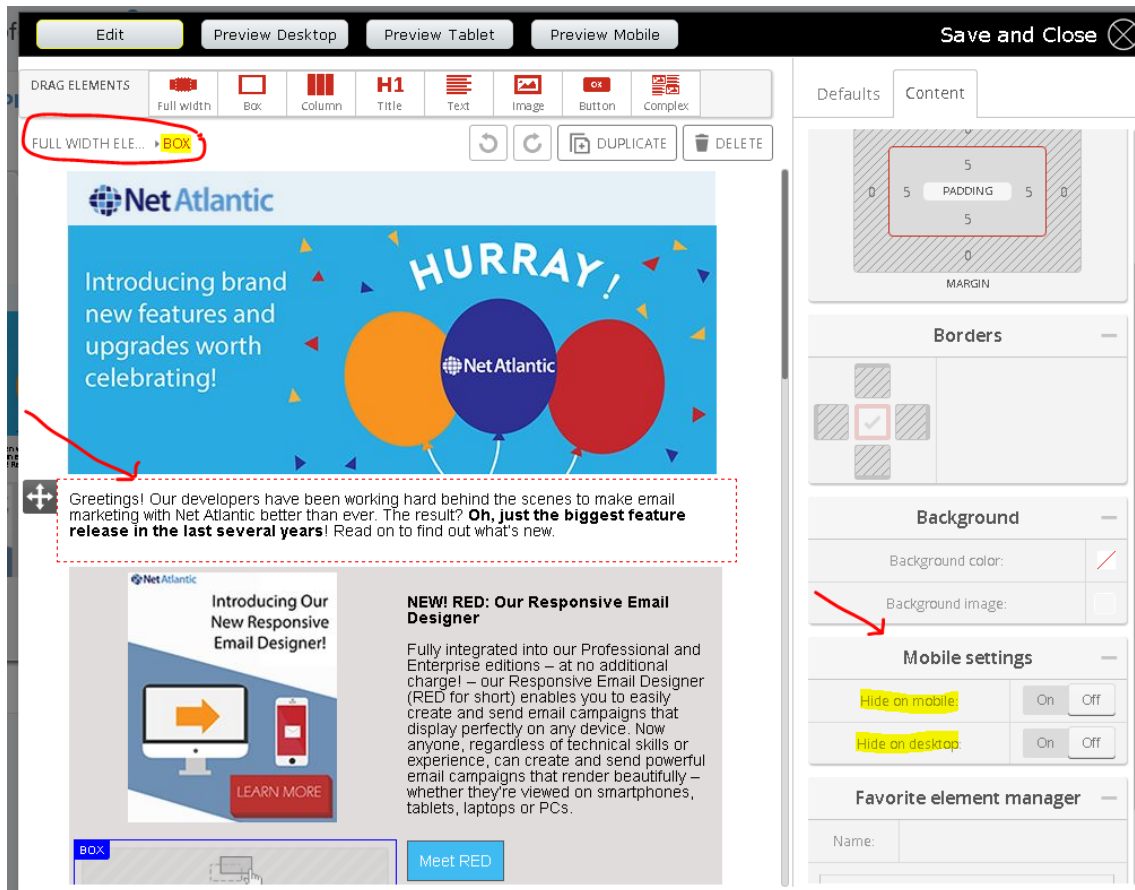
Edit Preview Desktop Preview Tablet Preview Mobile Save and Close

DRAG ELEMENTS Full width Box Column H1 Title Text Image Button Complex

FULL WIDTH ELE... BOX

DUPLICATE DELETE

Net Atlantic

HURRAY!

Introducing brand new features and upgrades worth celebrating!

Net Atlantic

Greetings! Our developers have been working hard behind the scenes to make email marketing with Net Atlantic better than ever. The result? **Oh, just the biggest feature release in the last several years**! Read on to find out what's new.

Net Atlantic

Introducing Our New Responsive Email Designer!

LEARN MORE

**NEW! RED: Our Responsive Email Designer**

Fully integrated into our Professional and Enterprise editions – at no additional charge! – our Responsive Email Designer (RED for short) enables you to easily create and send email campaigns that display perfectly on any device. Now anyone, regardless of technical skills or experience, can create and send powerful email campaigns that render beautifully – whether they're viewed on smartphones, tablets, laptops or PCs.

BOX

Meet RED

Defaults Content

0

5

0 5 PADDING 5 0

5

0

MARGIN

Borders

Background

Background color:

Background image:

Mobile settings

Hide on mobile: On Off

Hide on desktop: On Off

Favorite element manager

Name: